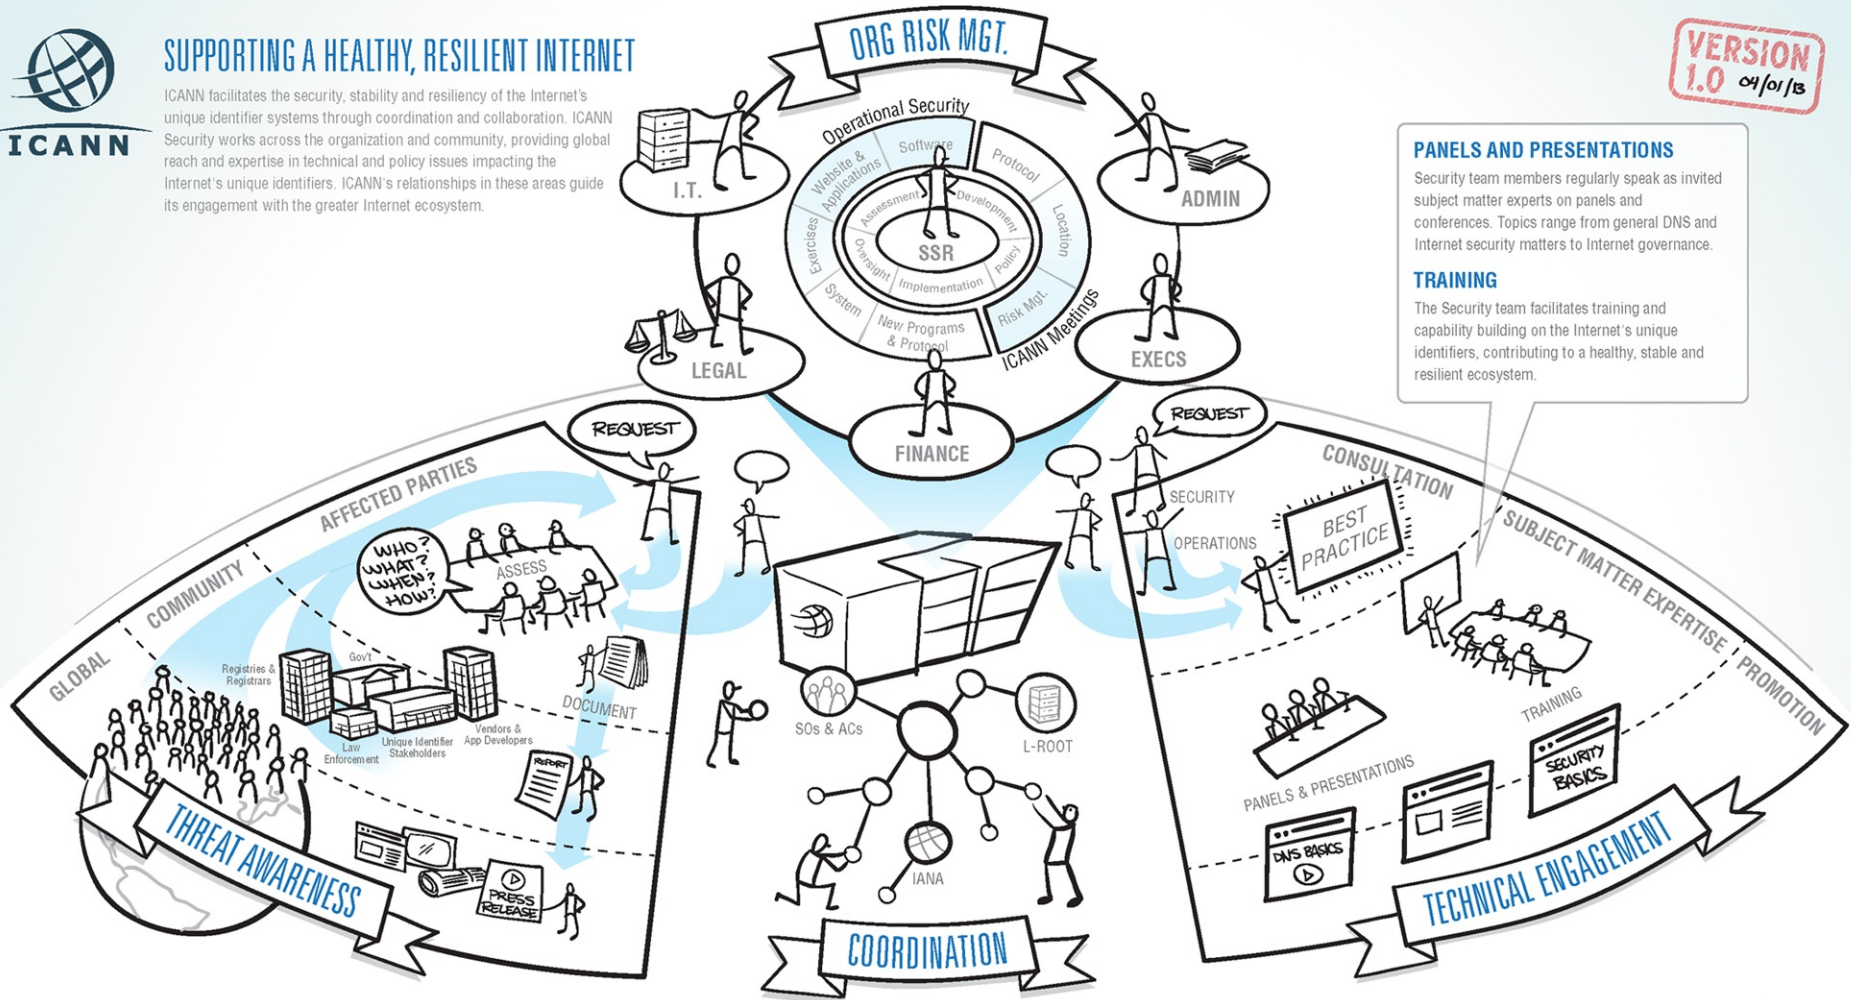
ICANN

SUPPORTING A HEALTHY, RESILIENT INTERNET

ICANN facilitates the security, stability and resiliency of the Internet's unique identifier systems through coordination and collaboration. ICANN Security works across the organization and community, providing global reach and expertise in technical and policy issues impacting the Internet's unique identifiers. ICANN's relationships in these areas guide its engagement with the greater Internet ecosystem.

ORG RISK MGT.

VERSION 1.0 04/01/13

I.T.
ADMIN
LEGAL
EXECS
FINANCE

Operational Security
Software
Protocol
Location
Website & Applications
Exercises
Assessment
Development
SSR
Oversight
Policy
Implementation
System
New Programs & Protocol
Risk Mgt.
ICANN Meetings

PANELS AND PRESENTATIONS
Security team members regularly speak as invited subject matter experts on panels and conferences. Topics range from general DNS and Internet security matters to Internet governance.

TRAINING
The Security team facilitates training and capability building on the Internet's unique identifiers, contributing to a healthy, stable and resilient ecosystem.

REQUEST
REQUEST

AFFECTED PARTIES
COMMUNITY
GLOBAL
WHO? WHAT? WHEN? HOW?
ASSESS
Registries & Registrars
Gov't
Law Enforcement
Unique Identifier Stakeholders
Vendors & App Developers
DOCUMENT
REPORT
PRESS RELEASE
THREAT AWARENESS

SOs & ACs
L-ROOT
IANA
COORDINATION

CONSULTATION
SECURITY
OPERATIONS
BEST PRACTICE
SUBJECT MATTER EXPERTISE
PROMOTION
TRAINING
PANELS & PRESENTATIONS
SECURITY BASICS
DNS BASICS
TECHNICAL ENGAGEMENT